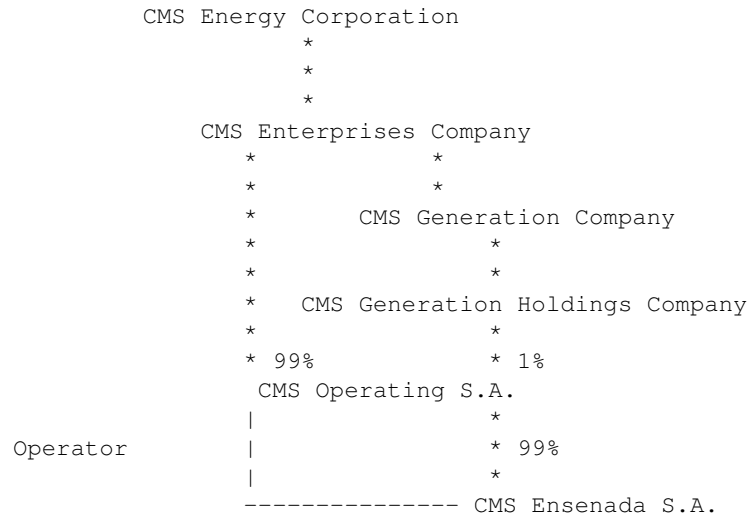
CMS Energy Corporation
*
*
*
CMS Enterprises Company
* *
* *
* CMS Generation Company
* *
* *
* CMS Generation Holdings Company
* *
* 99% * 1%
CMS Operating S.A.
| *
Operator | * 99%
| *
--------------- CMS Ensenada S.A.